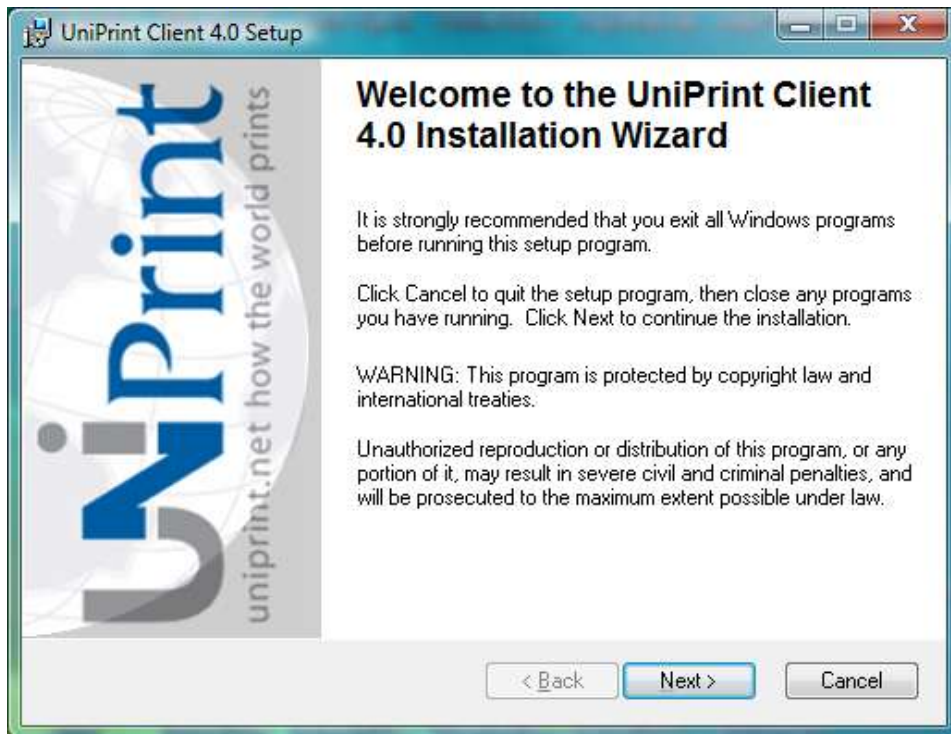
UniPrint Client 4.0 Setup

UniPrint

uniprint.net how the world prints

Welcome to the UniPrint Client 4.0 Installation Wizard

It is strongly recommended that you exit all Windows programs before running this setup program.

Click Cancel to quit the setup program, then close any programs you have running. Click Next to continue the installation.

WARNING: This program is protected by copyright law and international treaties.

Unauthorized reproduction or distribution of this program, or any portion of it, may result in severe civil and criminal penalties, and will be prosecuted to the maximum extent possible under law.

< Back
Next >
Cancel